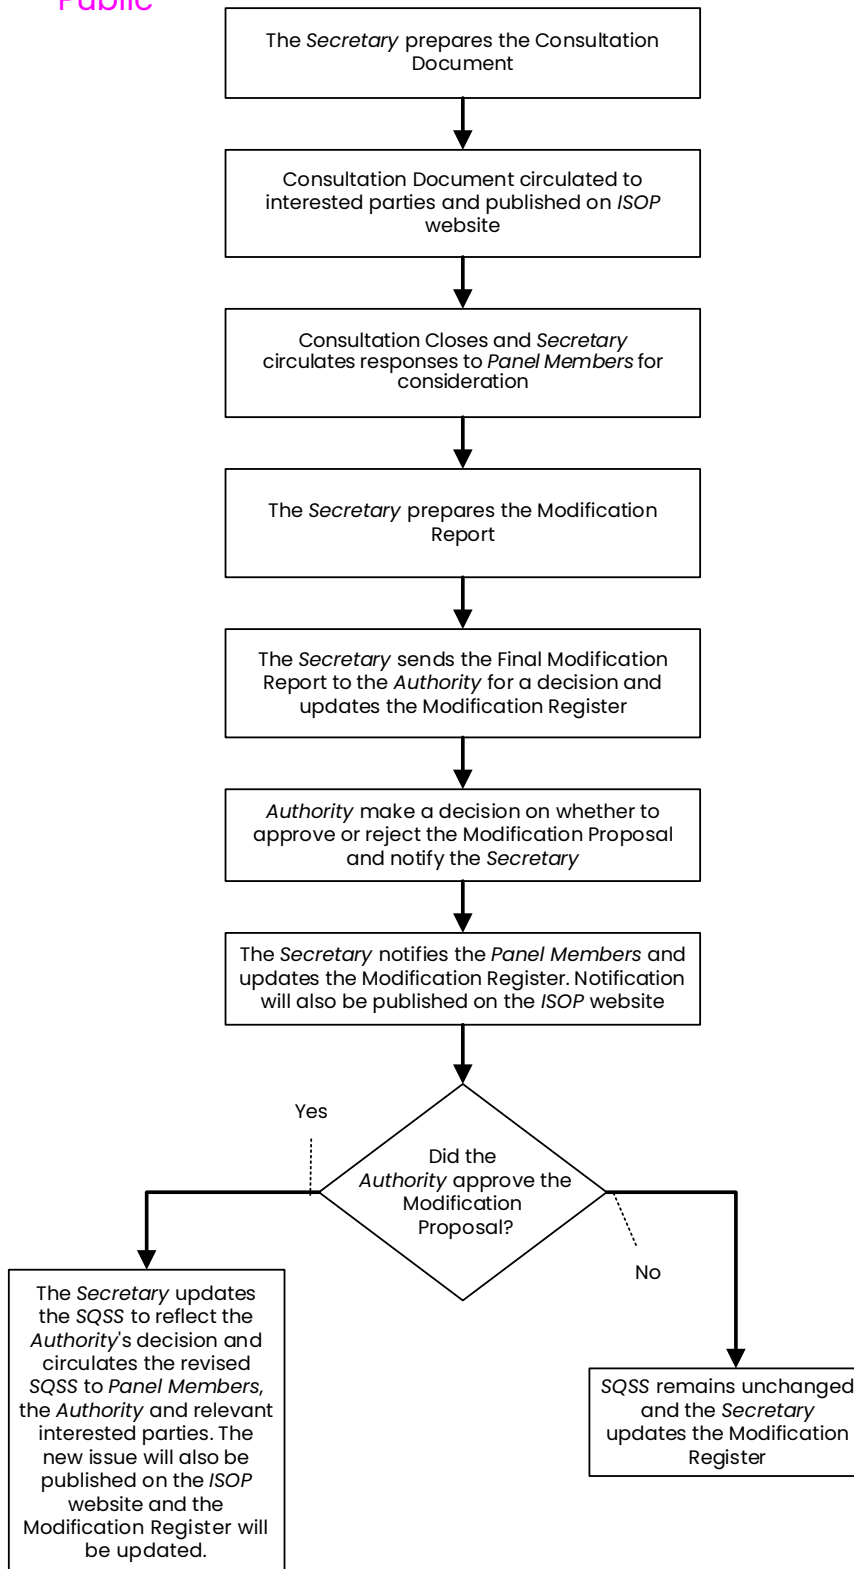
Public

The Secretary prepares the Consultation Document

Consultation Document circulated to interested parties and published on ISOP website

Consultation Closes and Secretary circulates responses to Panel Members for consideration

The Secretary prepares the Modification Report

The Secretary sends the Final Modification Report to the Authority for a decision and updates the Modification Register

Authority make a decision on whether to approve or reject the Modification Proposal and notify the Secretary

The Secretary notifies the Panel Members and updates the Modification Register. Notification will also be published on the ISOP website

Did the Authority approve the Modification Proposal?

Yes

No

The Secretary updates the SQSS to reflect the Authority's decision and circulates the revised SQSS to Panel Members, the Authority and relevant interested parties. The new issue will also be published on the ISOP website and the Modification Register will be updated.

SQSS remains unchanged and the Secretary updates the Modification Register